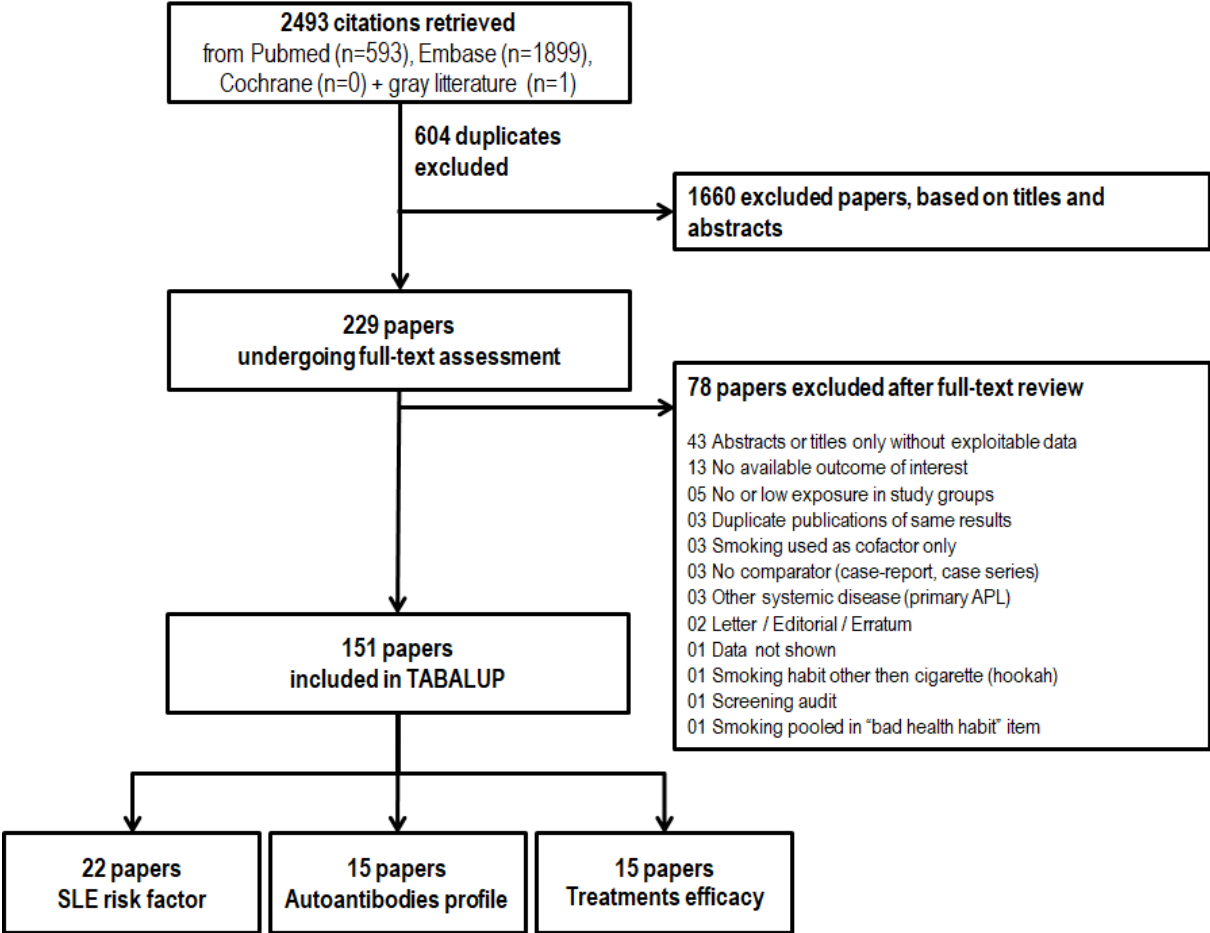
**2493 citations retrieved**
from Pubmed (n=593), Embase (n=1899), Cochrane (n=0) + gray litterature (n=1)

**604 duplicates excluded**

**1660 excluded papers, based on titles and abstracts**

**229 papers undergoing full-text assessment**

**78 papers excluded after full-text review**

43 Abstracts or titles only without exploitable data
13 No available outcome of interest
05 No or low exposure in study groups
03 Duplicate publications of same results
03 Smoking used as cofactor only
03 No comparator (case-report, case series)
03 Other systemic disease (primary APL)
02 Letter / Editorial / Erratum
01 Data not shown
01 Smoking habit other then cigarette (hookah)
01 Screening audit
01 Smoking pooled in "bad health habit" item

**151 papers included in TABALUP**

**22 papers SLE risk factor**

**15 papers Autoantibodies profile**

**15 papers Treatments efficacy**